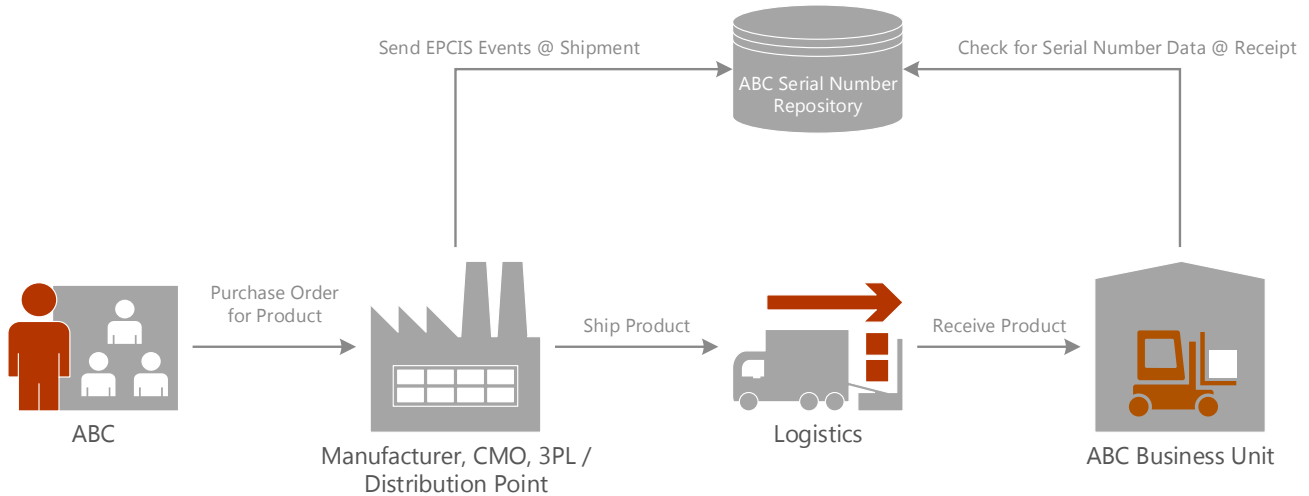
Send EPCIS Events @ Shipment

ABC Serial Number Repository

Check for Serial Number Data @ Receipt

Purchase Order for Product

Ship Product

Receive Product

ABC

Manufacturer, CMO, 3PL / Distribution Point

Logistics

ABC Business Unit